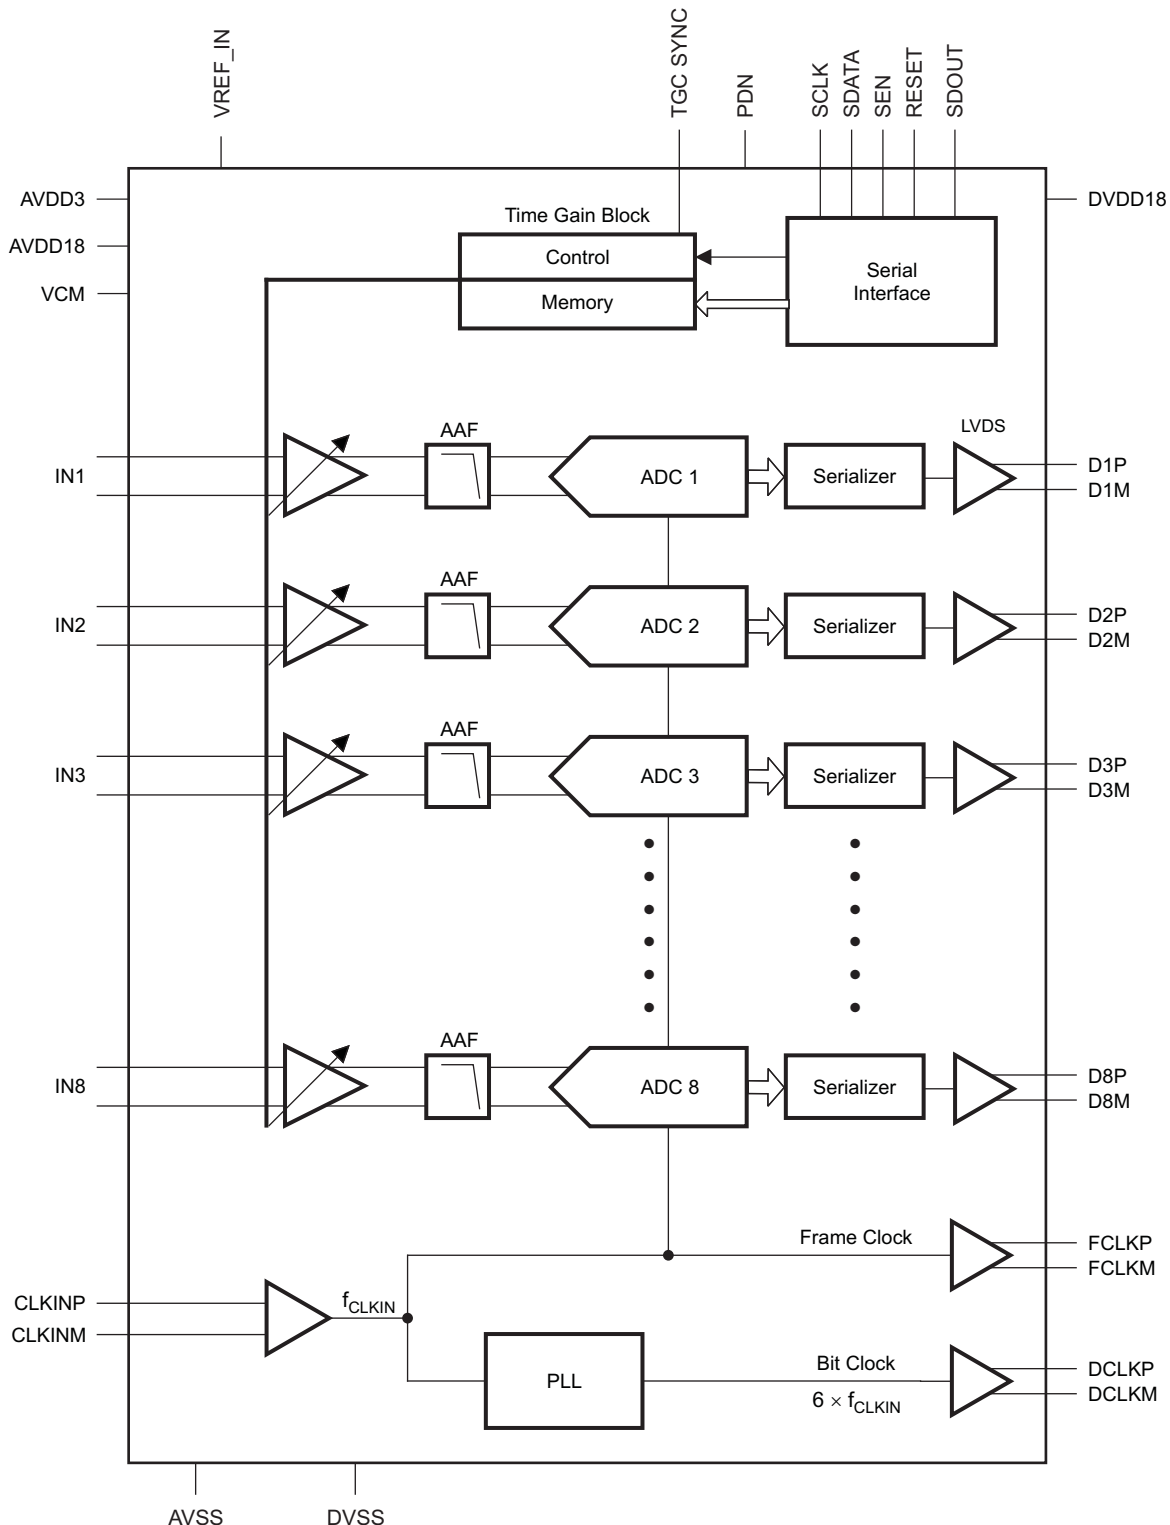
VREF_IN

TGC SYNC

PDN

SCLK

SDATA

SEN

RESET

SDOUT

AVDD3

AVDD18

VCM

DVDD18

Time Gain Block

Control

Memory

Serial Interface

AAF

LVDS

IN1

ADC 1

Serializer

D1P

D1M

AAF

IN2

ADC 2

Serializer

D2P

D2M

AAF

IN3

ADC 3

Serializer

D3P

D3M

AAF

IN8

ADC 8

Serializer

D8P

D8M

Frame Clock

FCLKP

FCLKM

CLKINP

CLKINM

$f_{CLKIN}$

PLL

Bit Clock

$6 \times f_{CLKIN}$

DCLKP

DCLKM

AVSS

DVSS